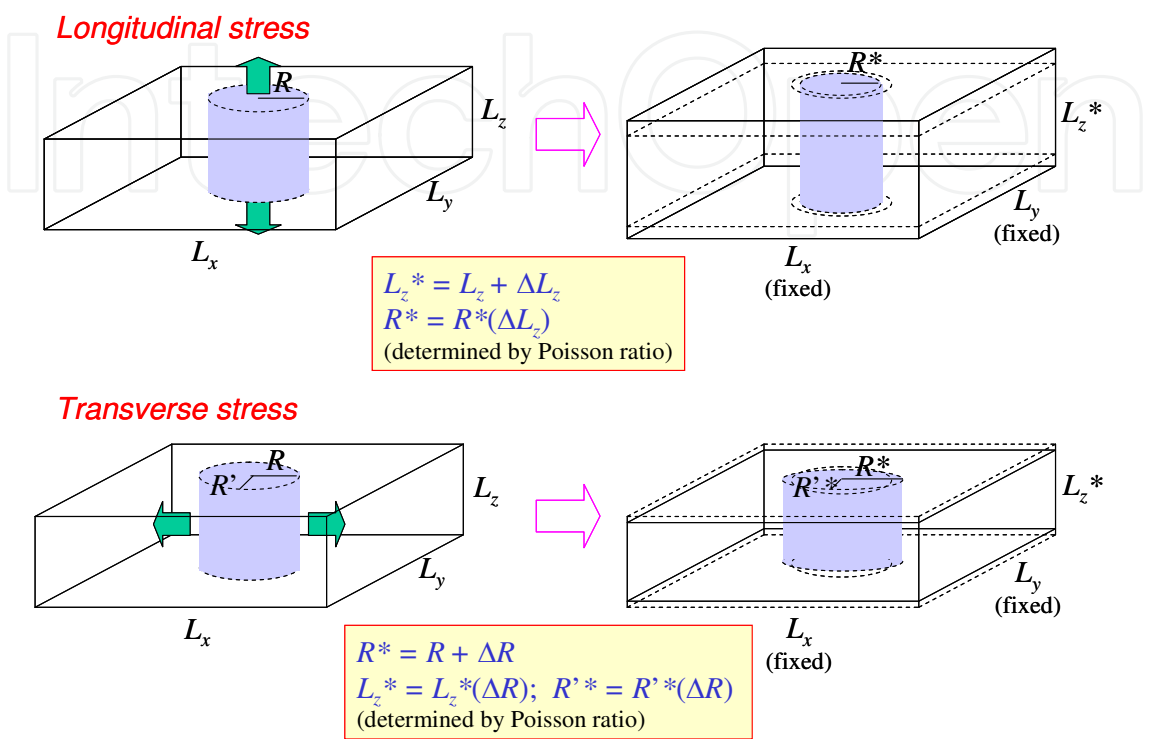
Longitudinal stress

$R$

$L_z$

$L_y$

$L_x$

$R^*$

$L_z^*$

$L_y$
(fixed)

$L_x$
(fixed)

$L_z^* = L_z + \Delta L_z$
$R^* = R^*(\Delta L_z)$
(determined by Poisson ratio)

Transverse stress

$R$
$R'$

$L_z$

$L_y$

$L_x$

$R^*$
$R'^*$

$L_z^*$

$L_y$
(fixed)

$L_x$
(fixed)

$R^* = R + \Delta R$
$L_z^* = L_z^*(\Delta R)$; $R'^* = R'^*(\Delta R)$
(determined by Poisson ratio)